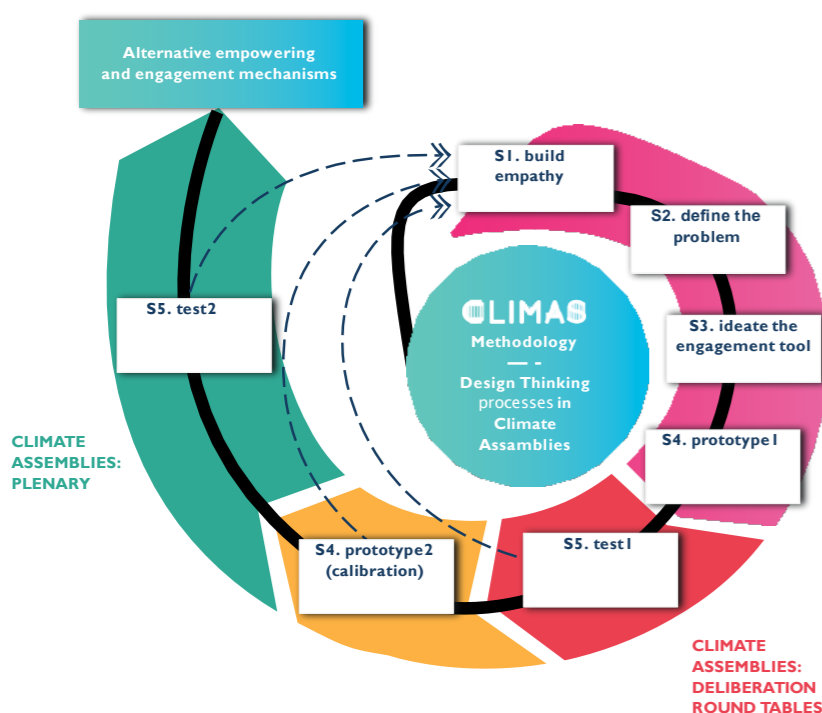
Alternative empowering and engagement mechanisms

S1. build empathy

S2. define the problem

S3. ideate the engagement tool

S4. prototype1

S5. test1

S4. prototype2 (calibration)

S5. test2

CLIMAS Methodology
— -
Design Thinking processes in Climate Assemblies

CLIMATE ASSEMBLIES: PLENARY

CLIMATE ASSEMBLIES: DELIBERATION ROUND TABLES